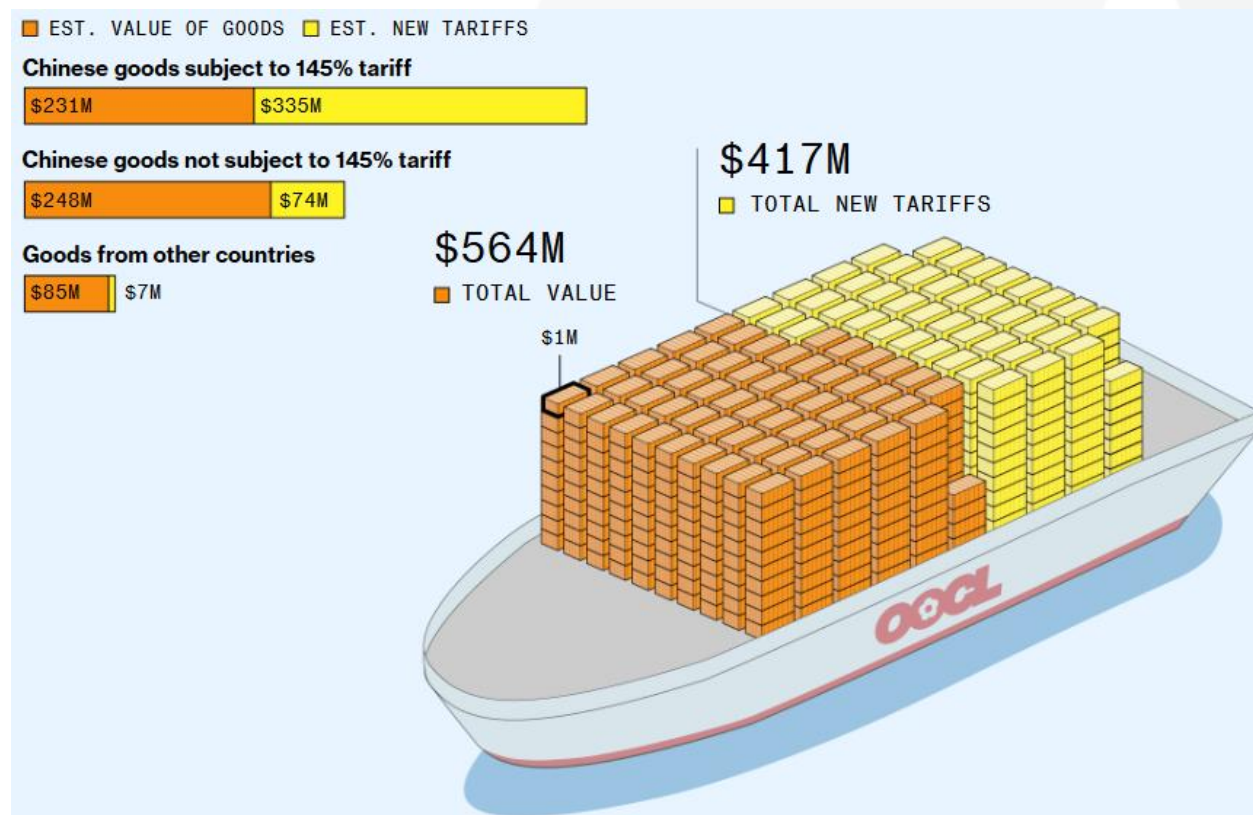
EST. VALUE OF GOODS EST. NEW TARIFFS

Chinese goods subject to 145% tariff

$231M $335M

Chinese goods not subject to 145% tariff

$248M $74M

Goods from other countries

$85M $7M

$417M

TOTAL NEW TARIFFS

$564M

TOTAL VALUE

$1M

OOCL